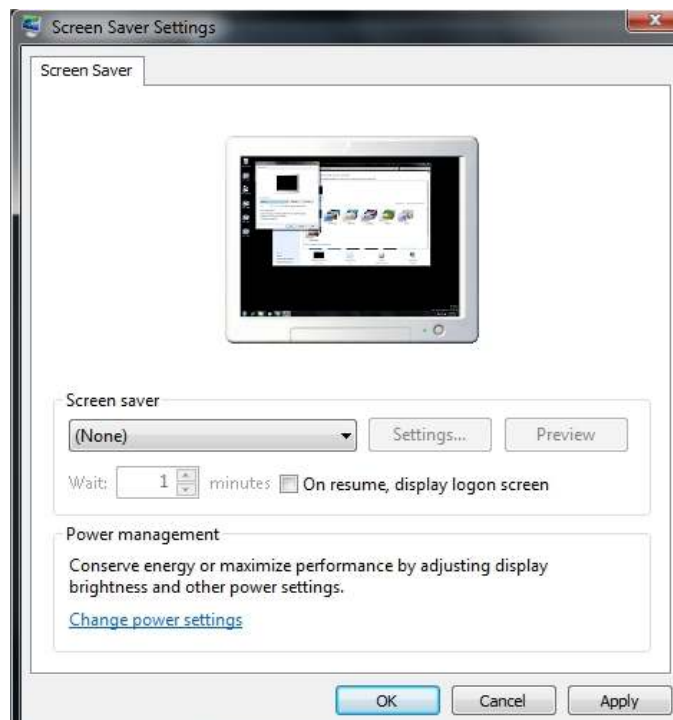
Screen Saver Settings

Screen Saver

Screen saver

(None)

Settings...

Preview

Wait: 1 minutes On resume, display logon screen

Power management

Conserve energy or maximize performance by adjusting display brightness and other power settings.

Change power settings

OK

Cancel

Apply